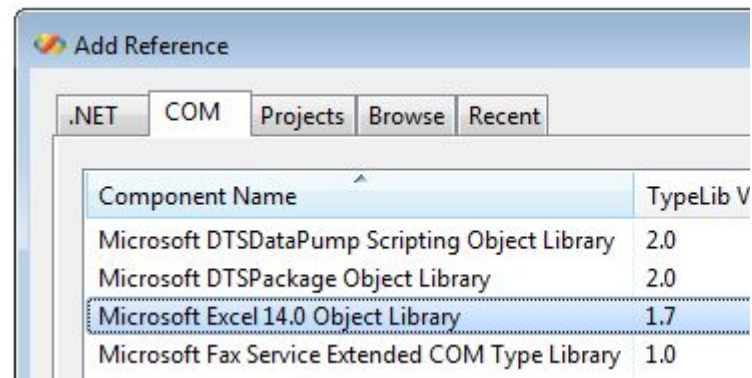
Add Reference

.NET COM Projects Browse Recent

| Component Name | TypeLib V |
|---|---|
| Microsoft DTSDataPump Scripting Object Library | 2.0 |
| Microsoft DTSPackage Object Library | 2.0 |
| Microsoft Excel 14.0 Object Library | 1.7 |
| Microsoft Fax Service Extended COM Type Library | 1.0 |